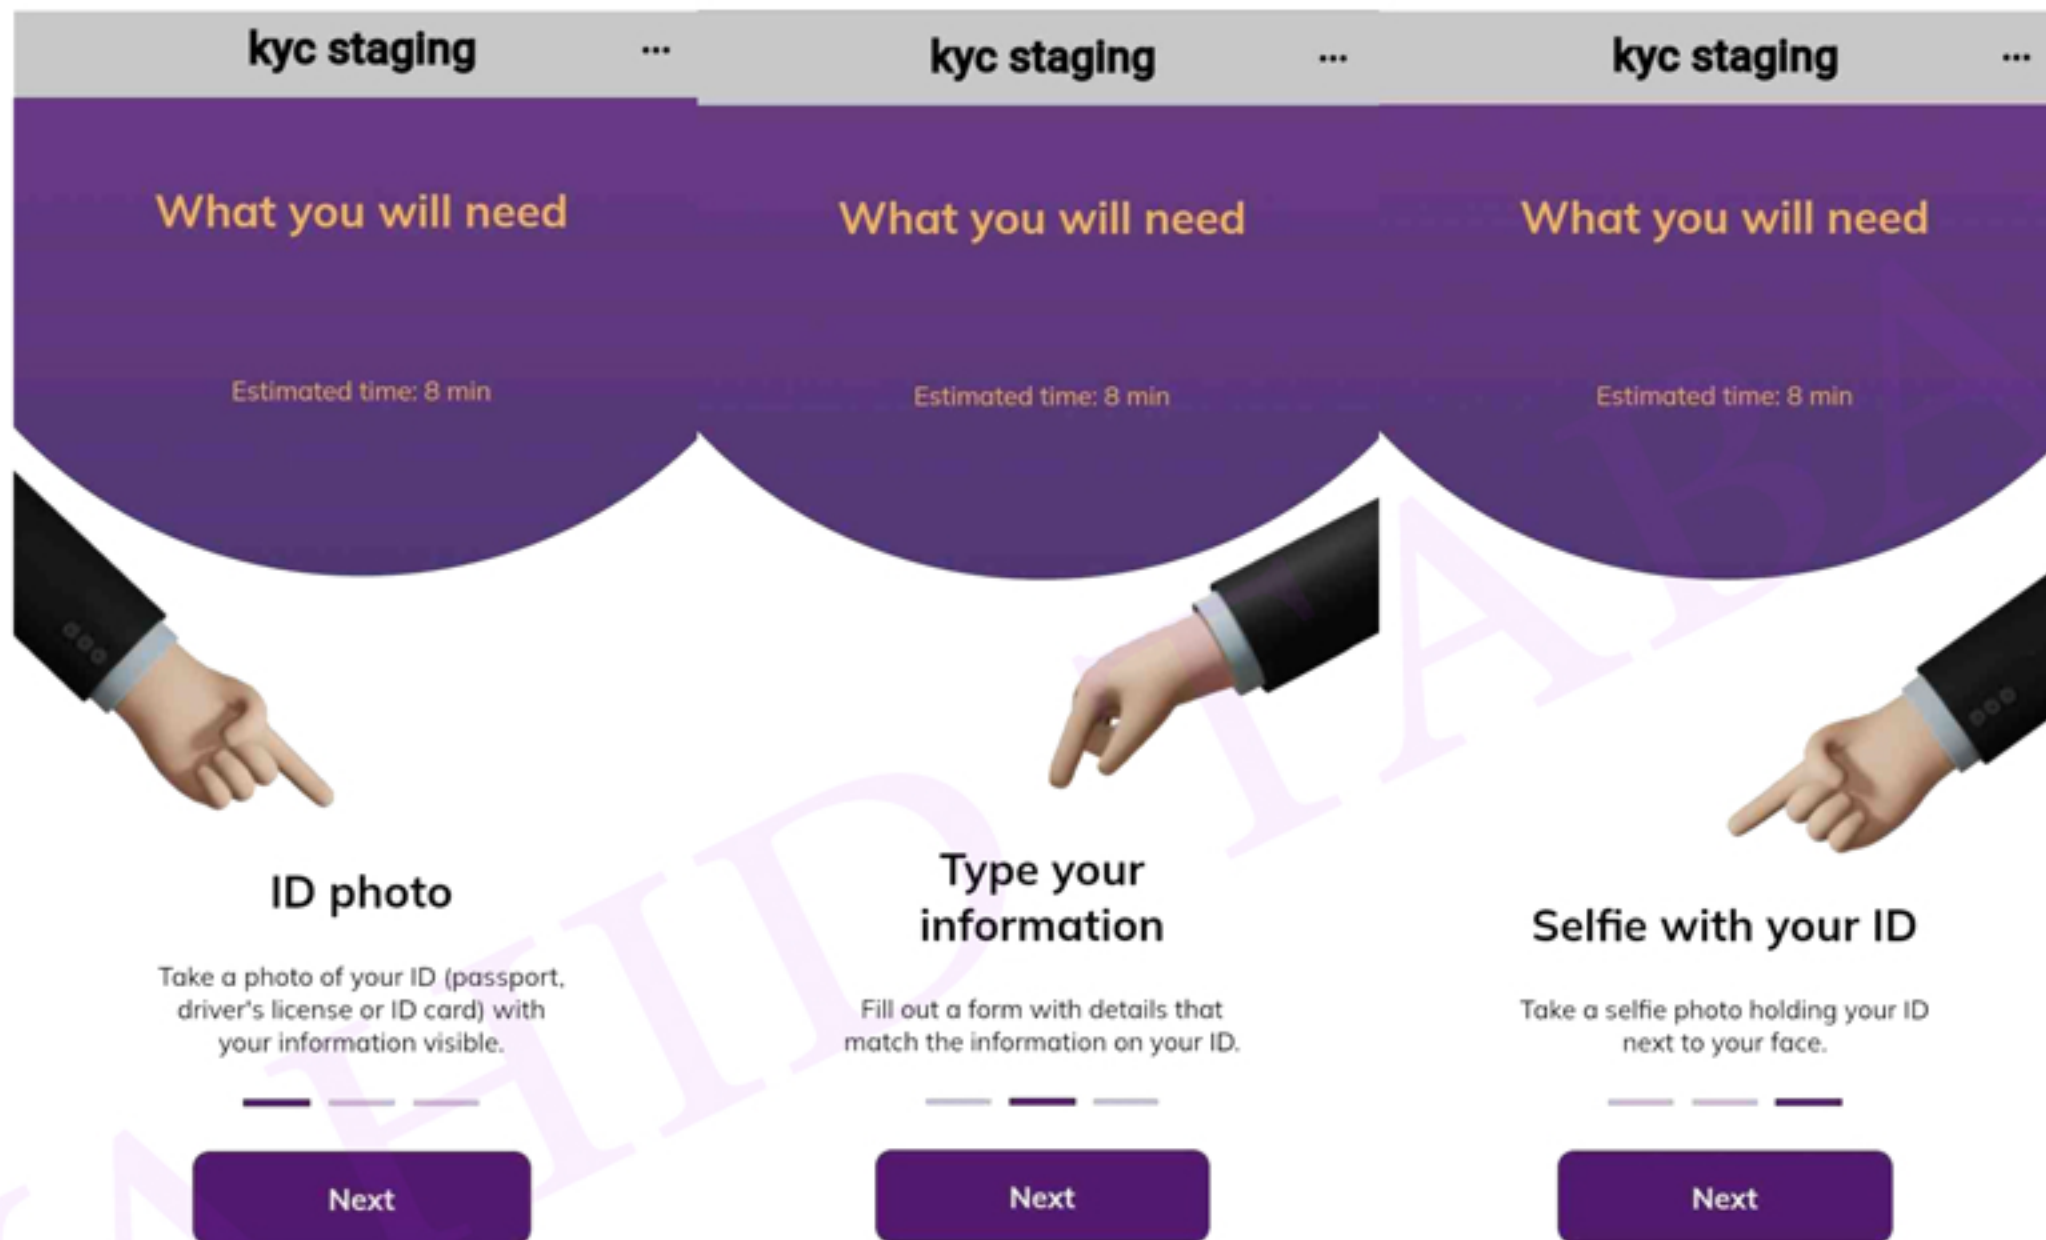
kyc staging ···

What you will need

Estimated time: 8 min

ID photo

Take a photo of your ID (passport, driver's license or ID card) with your information visible.

Next

kyc staging ···

What you will need

Estimated time: 8 min

Type your information

Fill out a form with details that match the information on your ID.

Next

kyc staging ···

What you will need

Estimated time: 8 min

Selfie with your ID

Take a selfie photo holding your ID next to your face.

Next